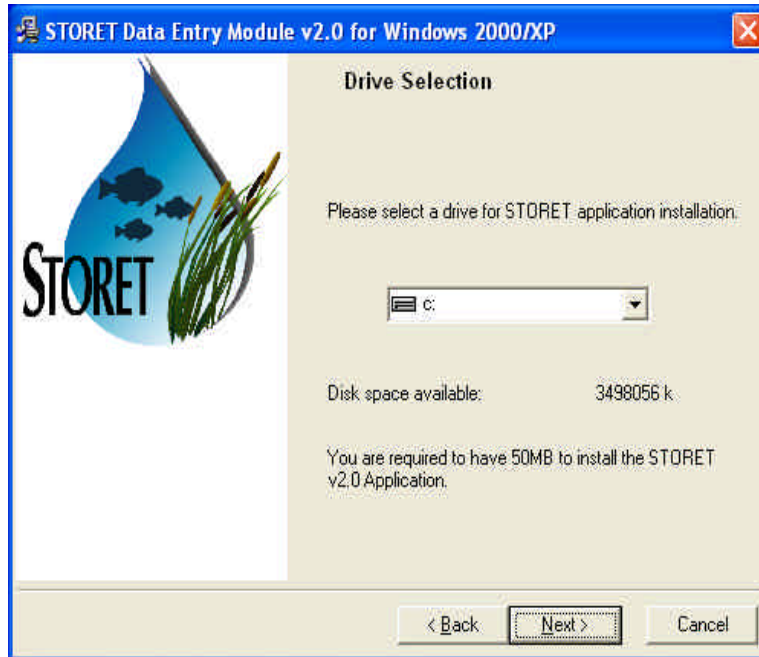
STORET Data Entry Module v2.0 for Windows 2000/XP

STORET

Drive Selection

Please select a drive for STORET application installation.

c:

Disk space available: 3498056 k

You are required to have 50MB to install the STORET v2.0 Application.

< Back

Next >

Cancel